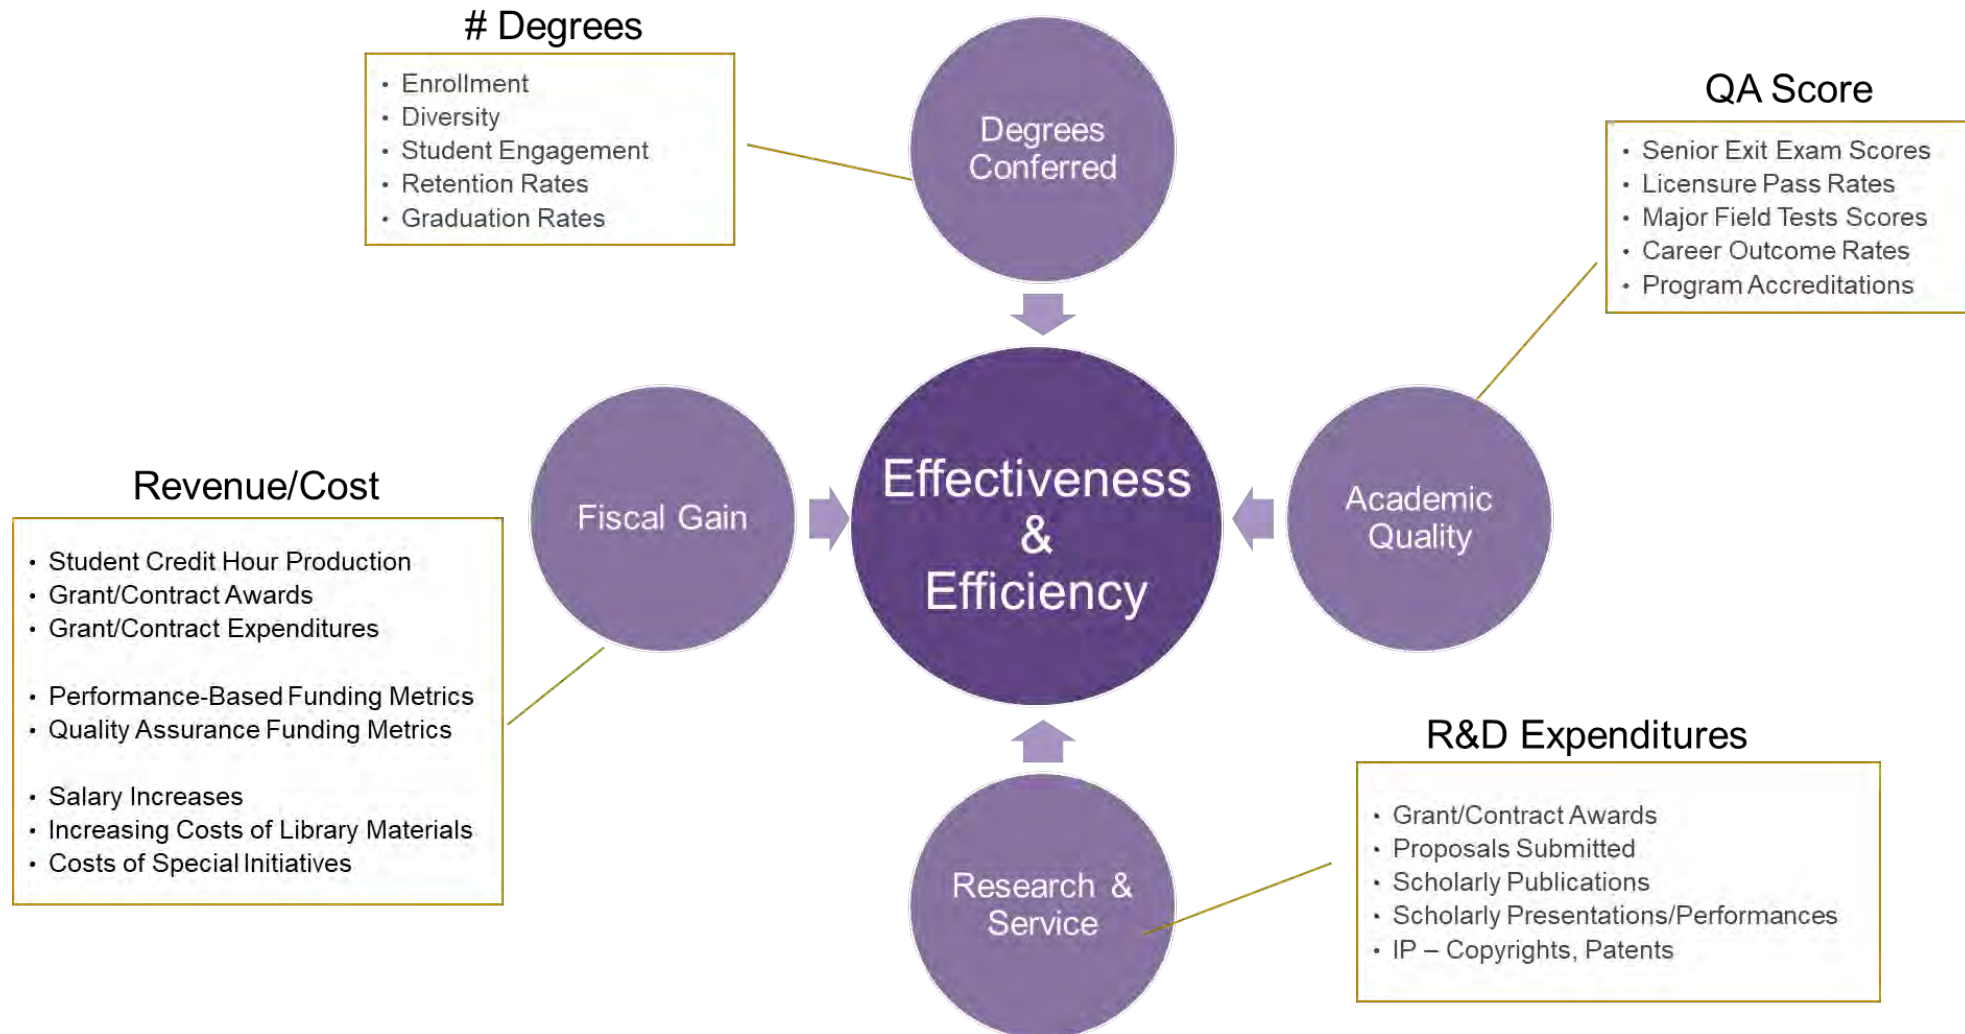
# Degrees

- Enrollment
- Diversity
- Student Engagement
- Retention Rates
- Graduation Rates

Degrees Conferred

QA Score

- Senior Exit Exam Scores
- Licensure Pass Rates
- Major Field Tests Scores
- Career Outcome Rates
- Program Accreditations

Revenue/Cost

- Student Credit Hour Production
- Grant/Contract Awards
- Grant/Contract Expenditures

- Performance-Based Funding Metrics
- Quality Assurance Funding Metrics

- Salary Increases
- Increasing Costs of Library Materials
- Costs of Special Initiatives

Fiscal Gain

Effectiveness & Efficiency

Academic Quality

R&D Expenditures

- Grant/Contract Awards
- Proposals Submitted
- Scholarly Publications
- Scholarly Presentations/Performances
- IP – Copyrights, Patents

Research & Service